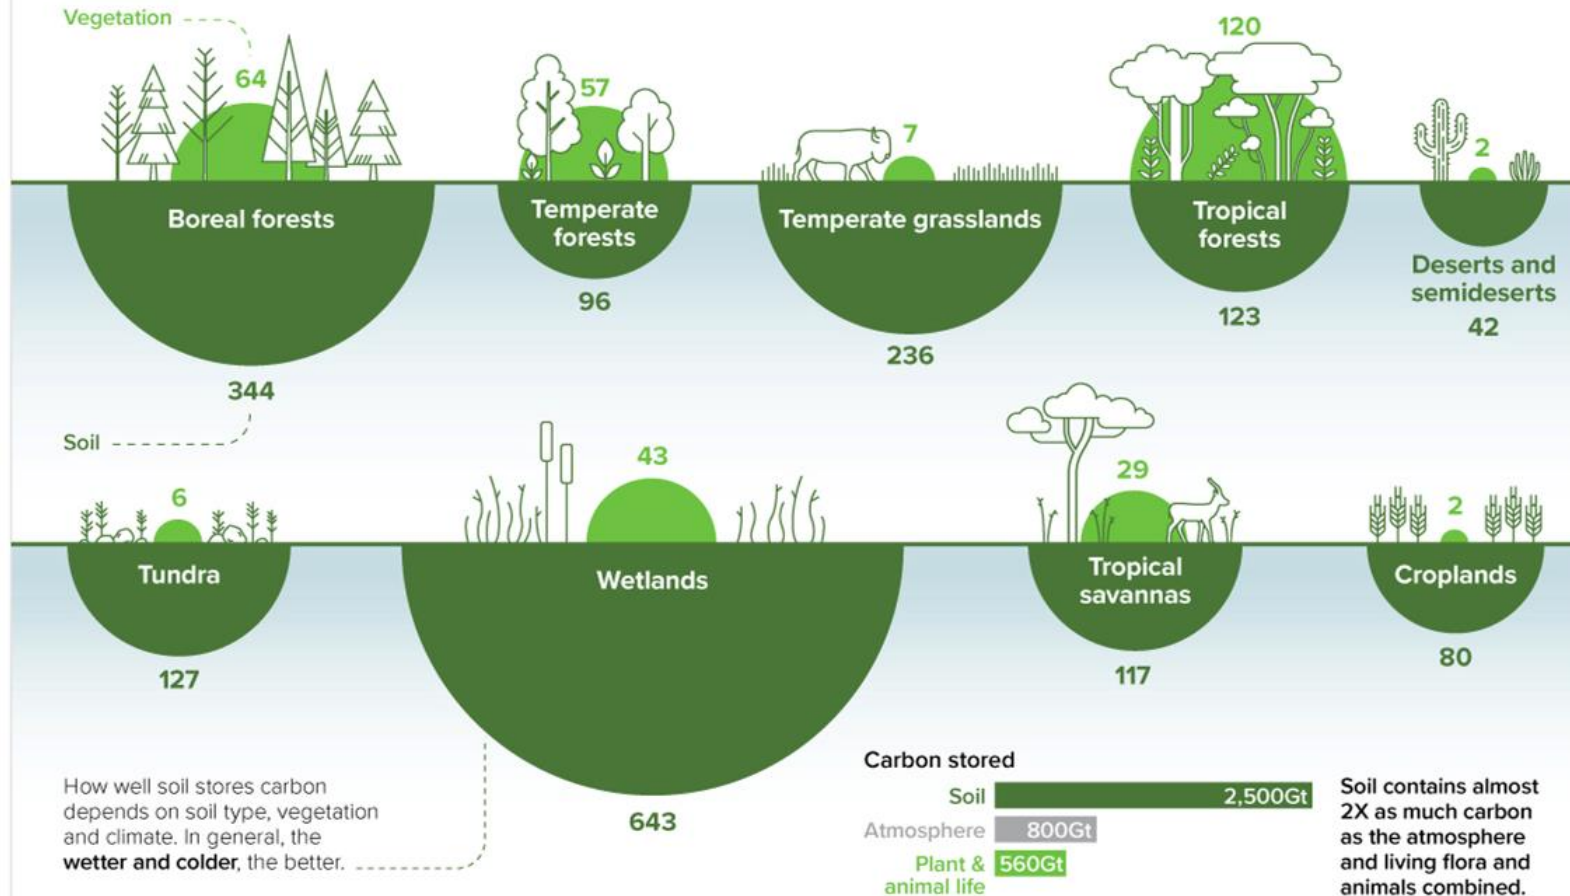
Vegetation

64

Boreal forests

344

57

Temperate forests

96

7

Temperate grasslands

236

120

Tropical forests

123

2

Deserts and semideserts

42

Soil

6

Tundra

127

43

Wetlands

643

29

Tropical savannas

117

2

Croplands

80

How well soil stores carbon depends on soil type, vegetation and climate. In general, the wetter and colder, the better.

Carbon stored

Soil 2,500Gt

Atmosphere 800Gt

Plant & animal life 560Gt

Soil contains almost 2X as much carbon as the atmosphere and living flora and animals combined.